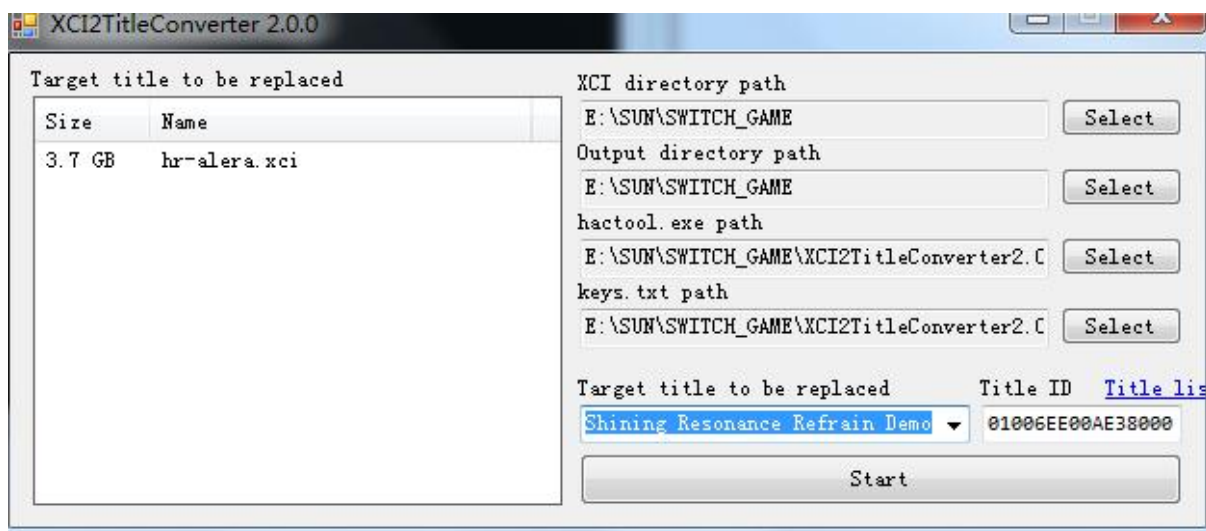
XCI2TitleConverter 2.0.0

Target title to be replaced

| Size | Name |
|---|---|
| 3.7 GB | hr-alera.xci |

XCI directory path
E:\SUN\SWITCH_GAME
Select
Output directory path
E:\SUN\SWITCH_GAME
Select
hactool.exe path
E:\SUN\SWITCH_GAME\XCI2TitleConverter2.C
Select
keys.txt path
E:\SUN\SWITCH_GAME\XCI2TitleConverter2.C
Select

Target title to be replaced
Title ID
Title lis
Shining Resonance Refrain Demo
01006EE00AE38000
Start